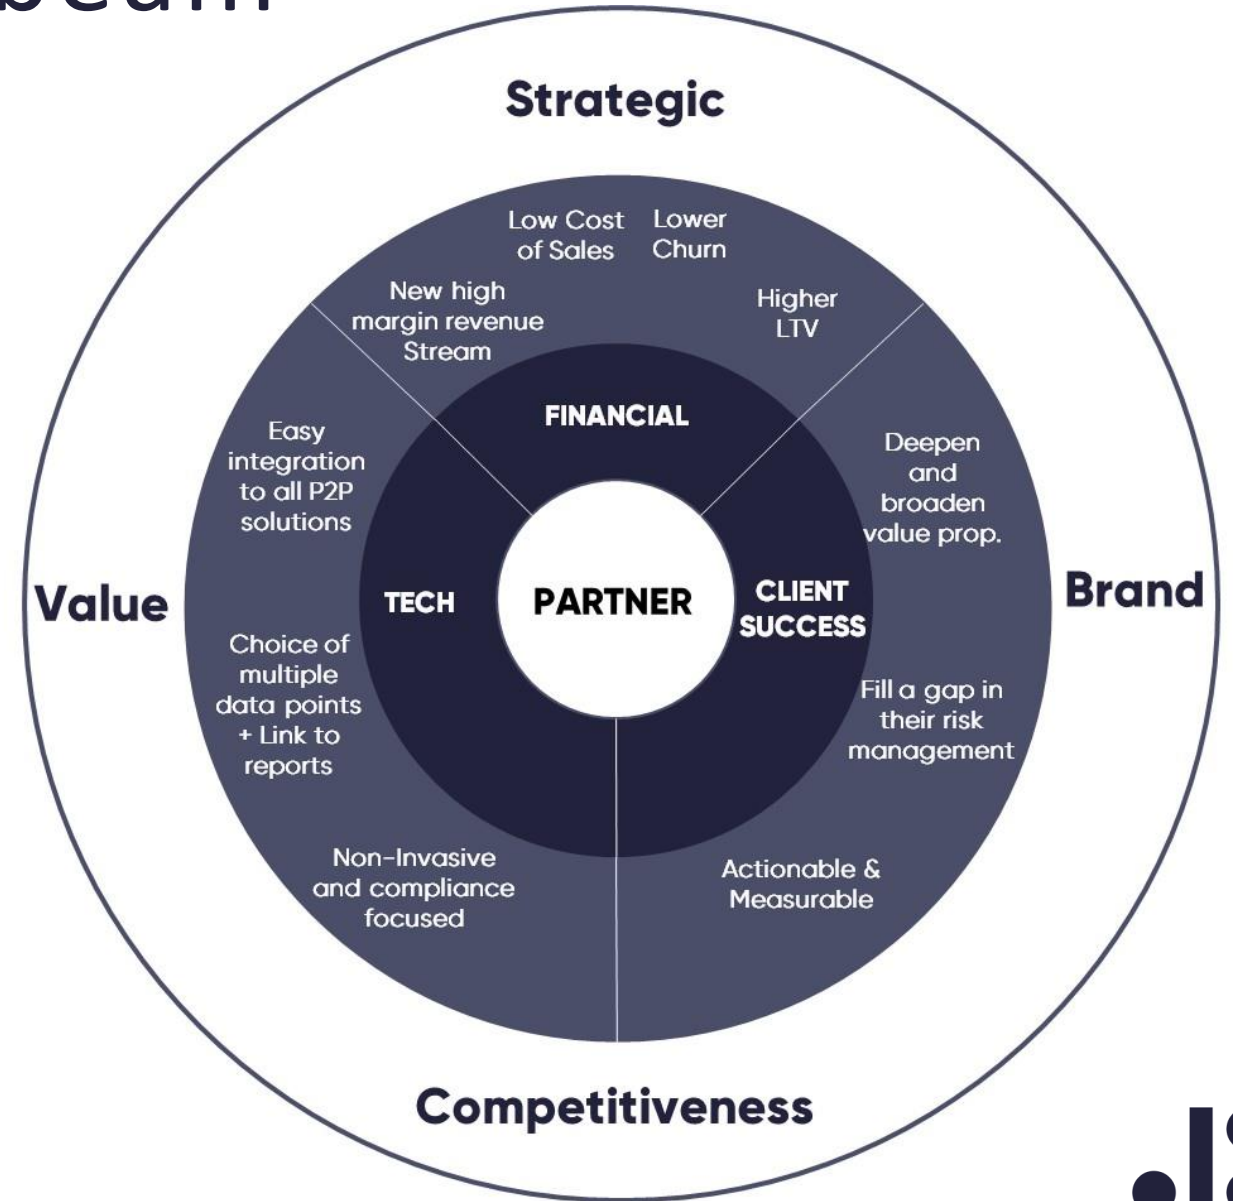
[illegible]

Strategic

Low Cost of Sales

Lower Churn

New high margin revenue Stream

Higher LTV

FINANCIAL

Easy integration to all P2P solutions

Deepen and broaden value prop.

Value

TECH

PARTNER

CLIENT SUCCESS

Brand

Choice of multiple data points + Link to reports

Fill a gap in their risk management

Non-Invasive and compliance focused

Actionable & Measurable

Competitiveness